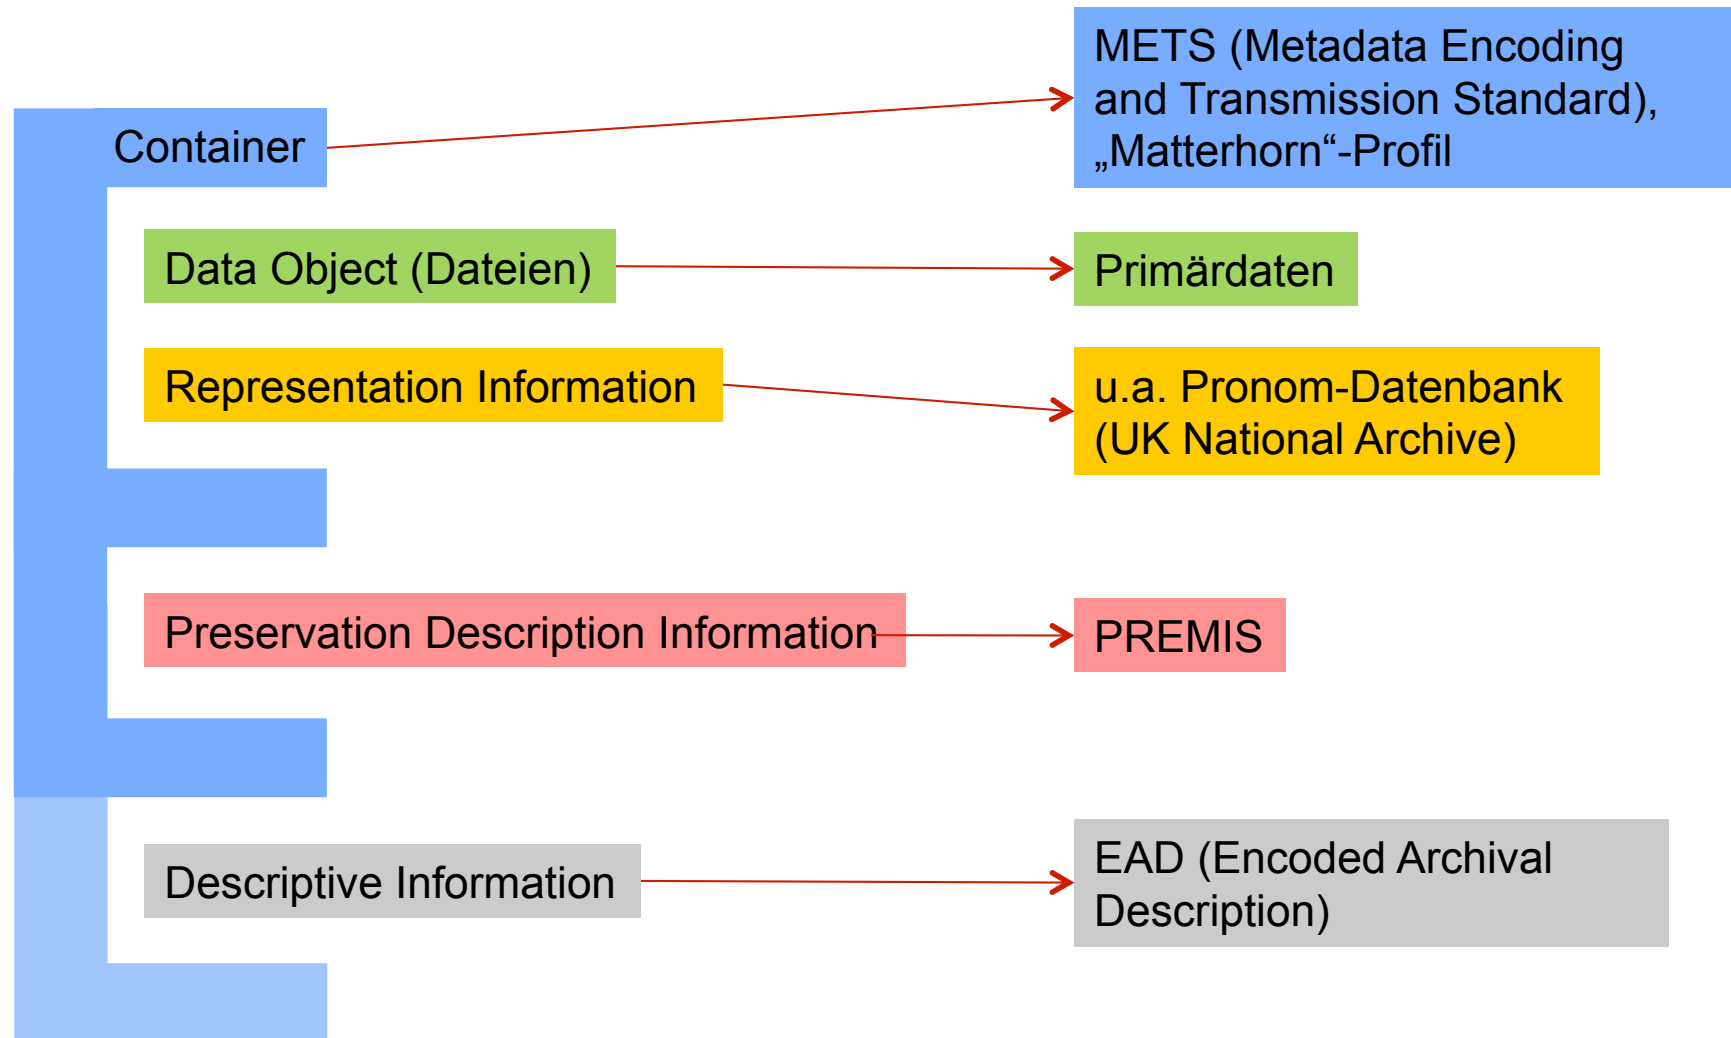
Container

METS (Metadata Encoding and Transmission Standard), „Matterhorn“-Profil

Data Object (Dateien)

Primärdaten

Representation Information

u.a. Pronom-Datenbank (UK National Archive)

Preservation Description Information

PREMIS

Descriptive Information

EAD (Encoded Archival Description)